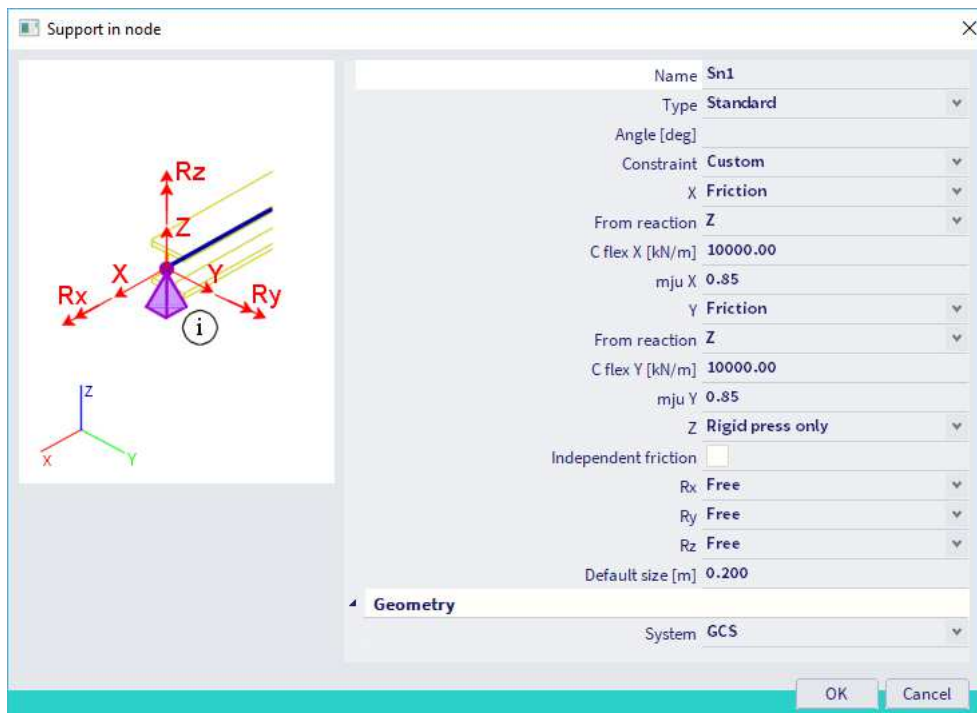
Support in node

Rz
Z
X
Y
Rx
Ry
i

Z
X
Y

| | |
|---|---|
| Name | Sn1 |
| Type | Standard |
| Angle [deg] | |
| Constraint | Custom |
| X | Friction |
| From reaction | Z |
| C flex X [kN/m] | 10000.00 |
| mju X | 0.85 |
| Y | Friction |
| From reaction | Z |
| C flex Y [kN/m] | 10000.00 |
| mju Y | 0.85 |
| Z | Rigid press only |
| Independent friction | |
| Rx | Free |
| Ry | Free |
| Rz | Free |
| Default size [m] | 0.200 |

Geometry

| | |
|---|---|
| System | GCS |

OK Cancel